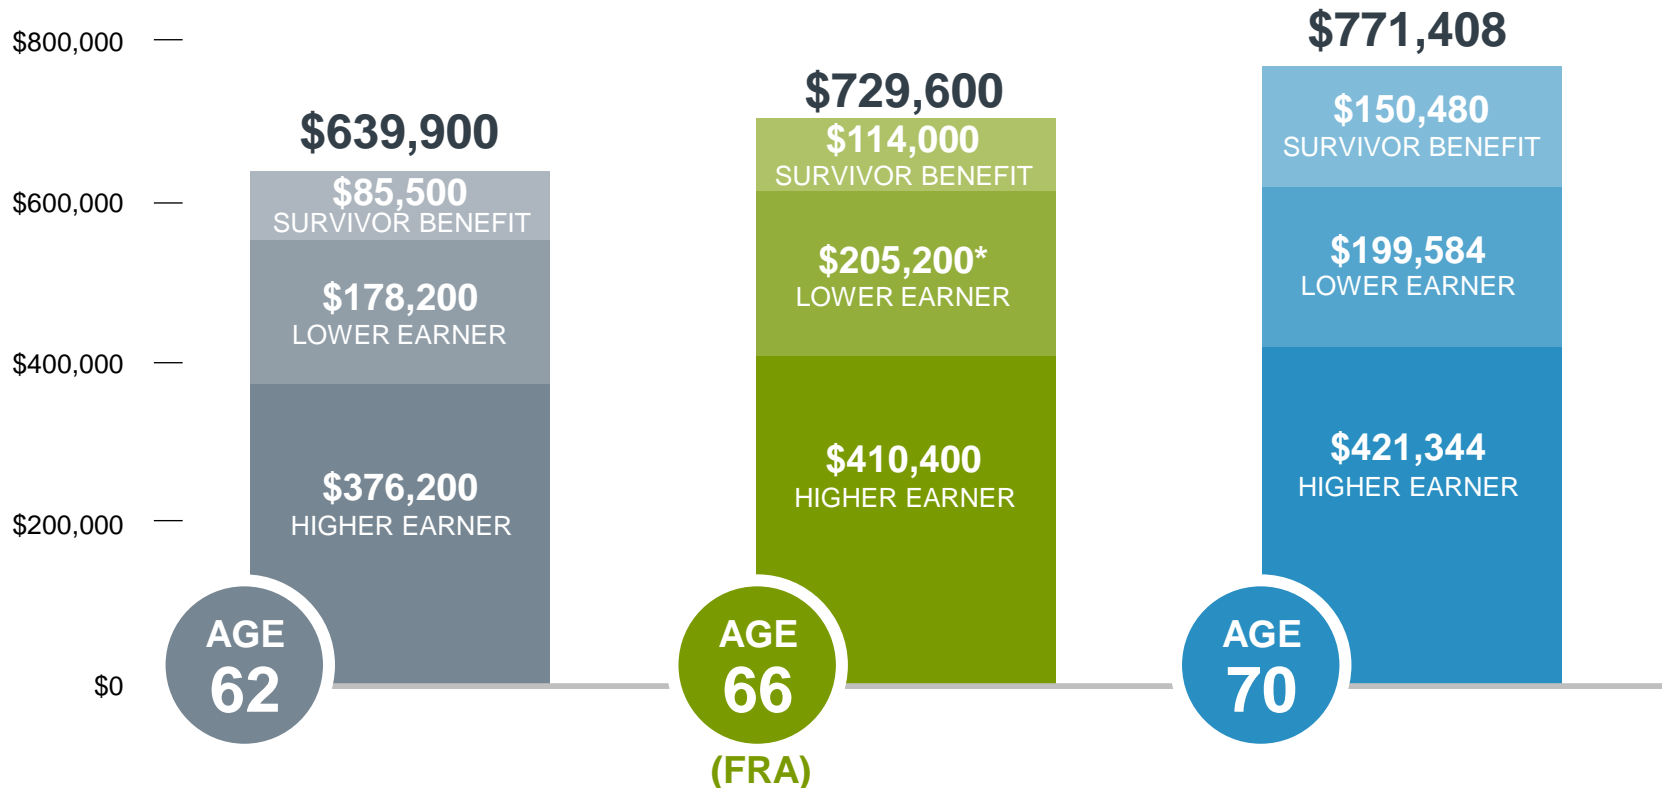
$800,000
$600,000
$400,000
$200,000
$0

$639,900
$85,500
SURVIVOR BENEFIT
$178,200
LOWER EARNER
$376,200
HIGHER EARNER
AGE
62

$729,600
$114,000
SURVIVOR BENEFIT
$205,200*
LOWER EARNER
$410,400
HIGHER EARNER
AGE
66
(FRA)

$771,408
$150,480
SURVIVOR BENEFIT
$199,584
LOWER EARNER
$421,344
HIGHER EARNER
AGE
70